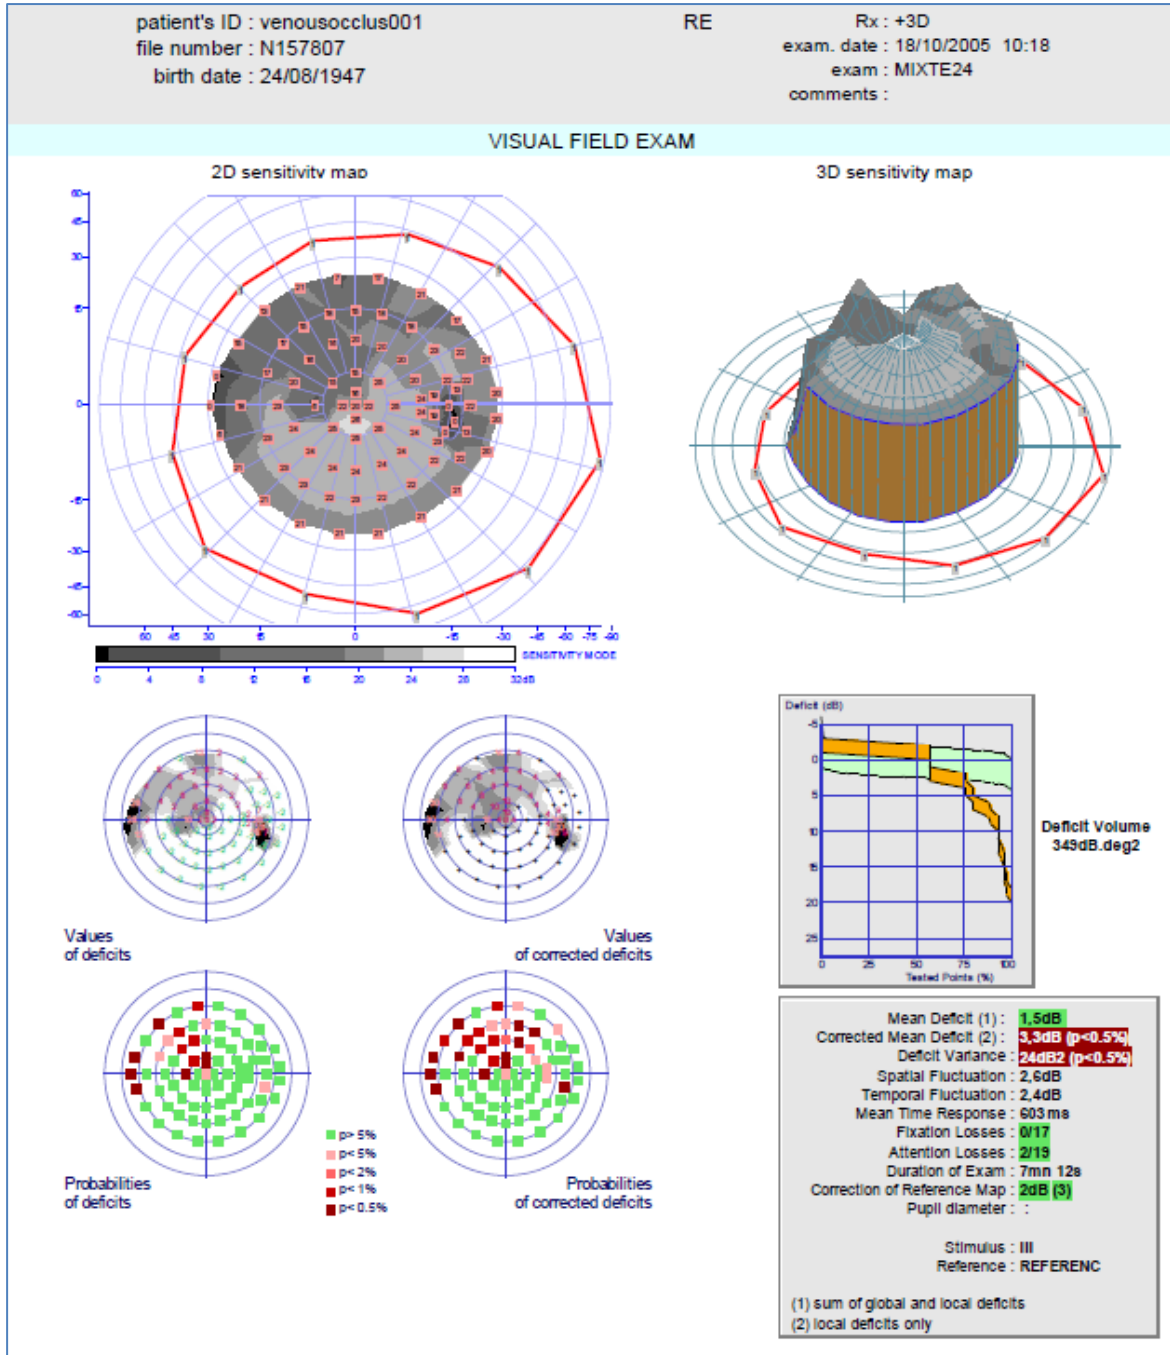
patient's ID : venousocclus001
file number : N157807
birth date : 24/08/1947

RE

Rx : +3D
exam. date : 18/10/2005 10:18
exam : MIXTE24
comments :

VISUAL FIELD EXAM

2D sensitivity map

3D sensitivity map

60
45
30
15
0
-15
-30
-45
-60

60 45 30 15 0 -15 -30 -45 -60 -75 -90

SENSITIVITY MODE

0 4 8 12 16 20 24 28 32dB

Values of deficits

Values of corrected deficits

Probabilities of deficits

p> 5%
p< 5%
p< 2%
p< 1%
p< 0.5%

Probabilities of corrected deficits

Deficit (dB)
-5
0
5
10
15
20
25
0 25 50 75 100
Tested Points (%)

Deficit Volume
349dB.deg2

Mean Deficit (1) : 1,5dB
Corrected Mean Deficit (2) : 3,3dB (p<0.5%)
Deficit Variance : 24dB2 (p<0.5%)
Spatial Fluctuation : 2,6dB
Temporal Fluctuation : 2,4dB
Mean Time Response : 603 ms
Fixation Losses : 0/17
Attention Losses : 2/19
Duration of Exam : 7mn 12s
Correction of Reference Map : 2dB (3)
Pupil diameter : :

Stimulus : III
Reference : REFERENC

(1) sum of global and local deficits
(2) local deficits only